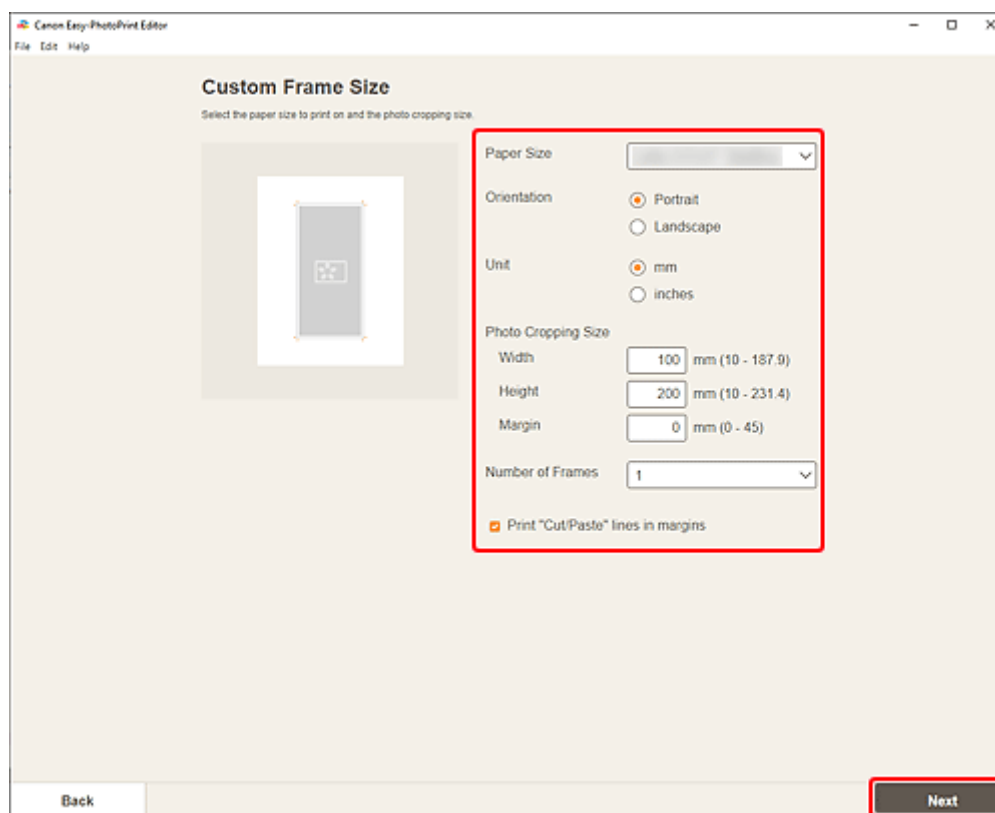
Canon Easy-PhotoPrint Editor

File Edit Help

Custom Frame Size

Select the paper size to print on and the photo cropping size.

Paper Size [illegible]

Orientation
Portrait
Landscape

Unit
mm
inches

Photo Cropping Size
Width 100 mm (10 - 187.9)
Height 200 mm (10 - 231.4)
Margin 0 mm (0 - 45)

Number of Frames 1

Print "Cut/Paste" lines in margins

Back

Next